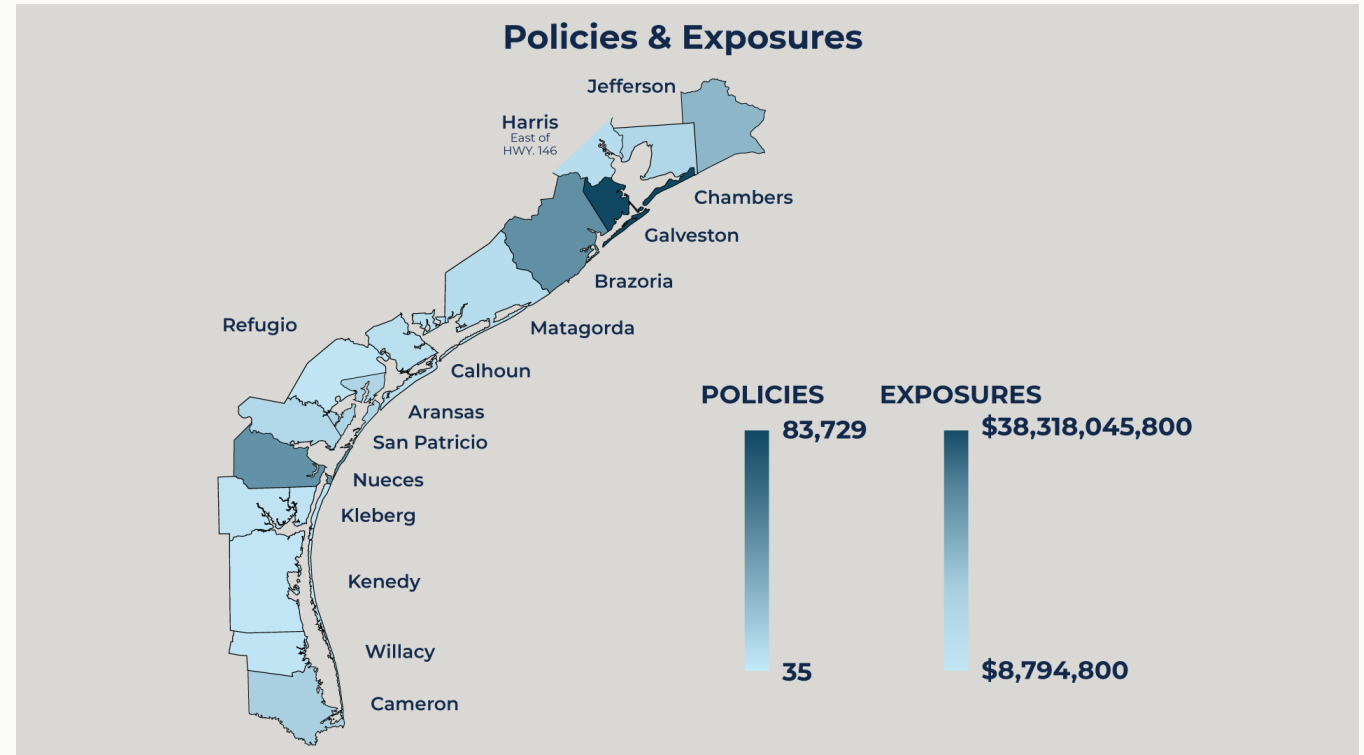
Policies & Exposures

Jefferson

Harris
East of
HWY. 146

Chambers

Galveston

Brazoria

Refugio

Matagorda

Calhoun

Aransas

San Patricio

Nueces

Kleberg

Kenedy

Willacy

Cameron

POLICIES
83,729
35

EXPOSURES
$38,318,045,800
$8,794,800